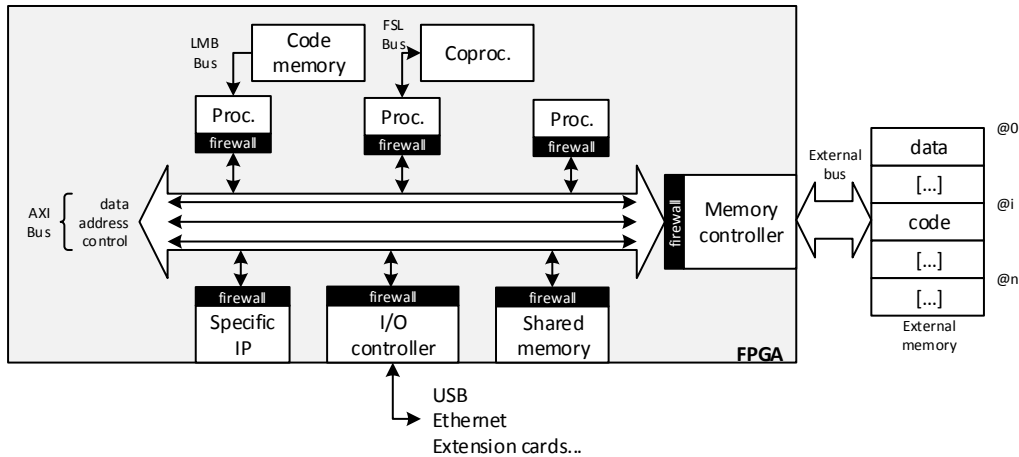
LMB Bus

Code memory

FSL Bus

Coproc.

Proc.
firewall

Proc.
firewall

Proc.
firewall

AXI Bus

data
address
control

firewall

Memory controller

External bus

@0
data
[...]
@i
code
[...]
@n
[...]

External memory

firewall
Specific IP

firewall
I/O controller

firewall
Shared memory

FPGA

USB
Ethernet
Extension cards...